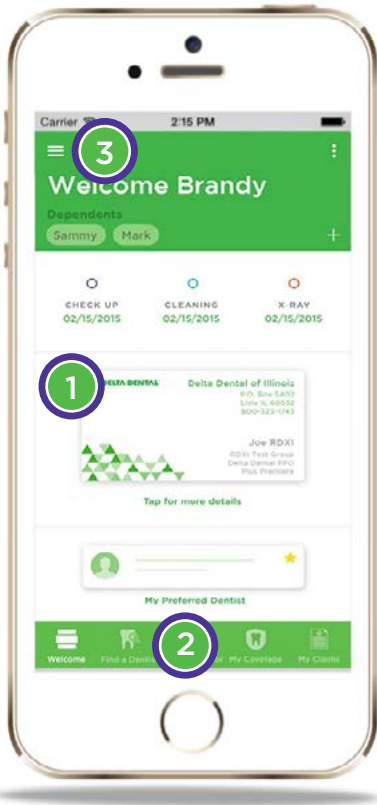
Carrier
2:15 PM

3

Welcome Brandy

Dependents

Sammy Mark

+

CHECK UP
02/15/2015

CLEANING
02/15/2015

X-RAY
02/15/2015

1

DELTA DENTAL

Delta Dental of Illinois
P.O. Box 5402
Lisle IL 60532
800-323-1743

Joe RDXI
RDXI Test Group
Delta Dental PPO
Plus Premier

Tap for more details

My Preferred Dentist

2

Welcome
Find a Dentist
My Coverage
My Claims